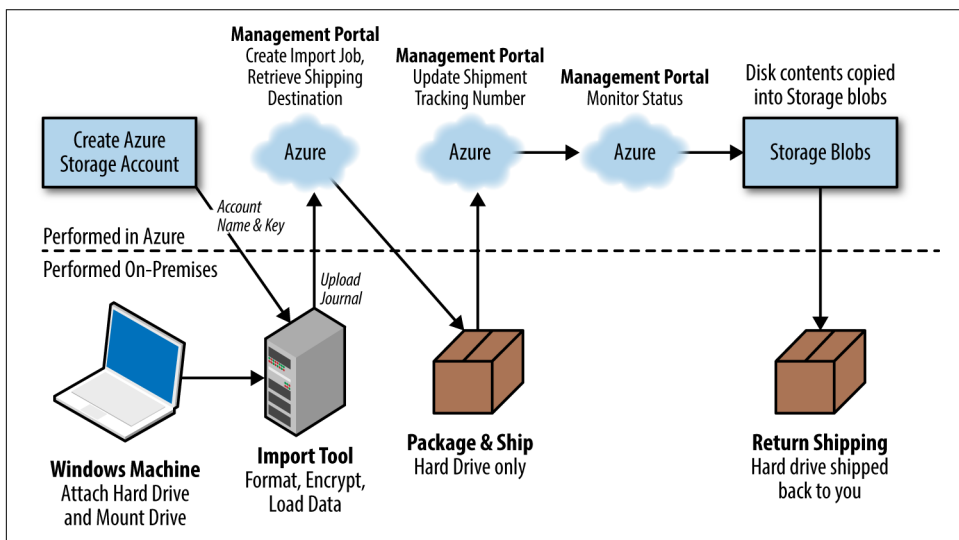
Management Portal
Create Import Job, Retrieve Shipping Destination

Management Portal
Update Shipment Tracking Number

Management Portal
Monitor Status

Disk contents copied into Storage blobs

Create Azure Storage Account

Azure

Azure

Azure

Storage Blobs

Account Name & Key

Performed in Azure

Performed On-Premises

Upload Journal

Windows Machine
Attach Hard Drive and Mount Drive

Import Tool
Format, Encrypt, Load Data

Package & Ship
Hard Drive only

Return Shipping
Hard drive shipped back to you